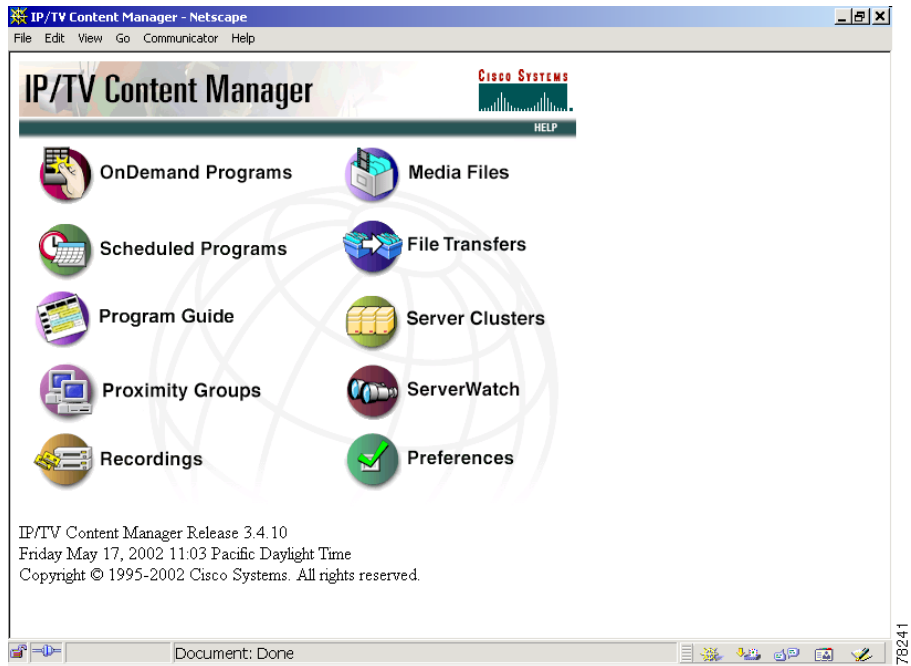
IP/TV Content Manager - Netscape

File Edit View Go Communicator Help

IP/TV Content Manager

Cisco Systems

HELP

OnDemand Programs

Media Files

Scheduled Programs

File Transfers

Program Guide

Server Clusters

Proximity Groups

ServerWatch

Recordings

Preferences

IP/TV Content Manager Release 3.4.10
Friday May 17, 2002 11:03 Pacific Daylight Time
Copyright © 1995-2002 Cisco Systems. All rights reserved.

Document: Done

78241